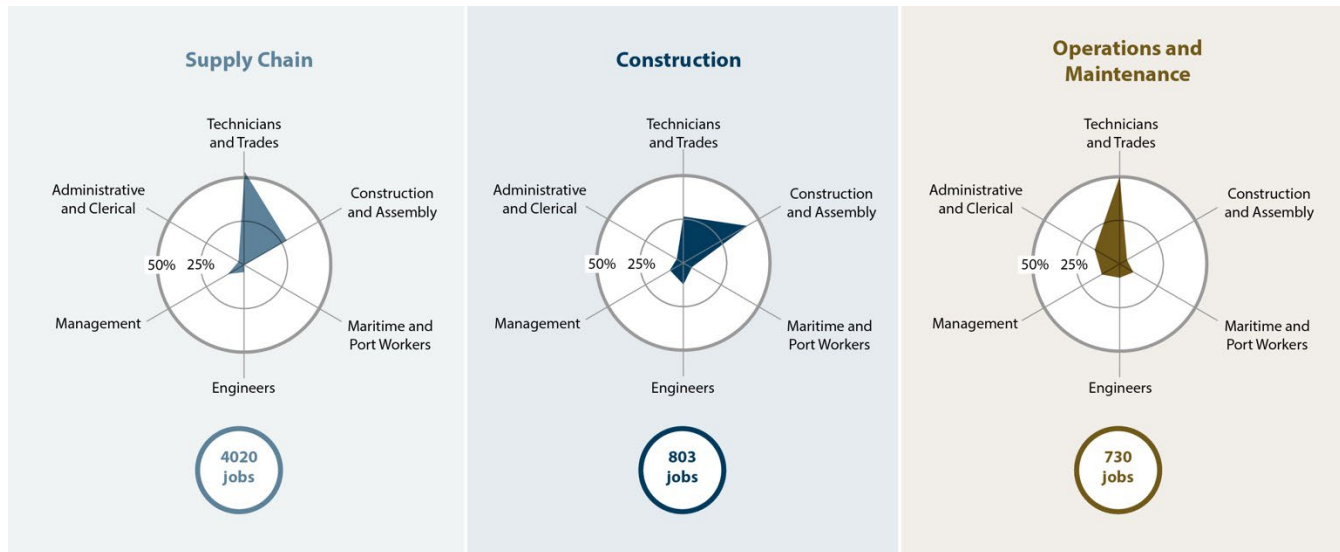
Supply Chain

Technicians and Trades

Administrative and Clerical

Construction and Assembly

50%

25%

Management

Maritime and Port Workers

Engineers

4020 jobs

Construction

Technicians and Trades

Administrative and Clerical

Construction and Assembly

50%

25%

Management

Maritime and Port Workers

Engineers

803 jobs

Operations and Maintenance

Technicians and Trades

Administrative and Clerical

Construction and Assembly

50%

25%

Management

Maritime and Port Workers

Engineers

730 jobs